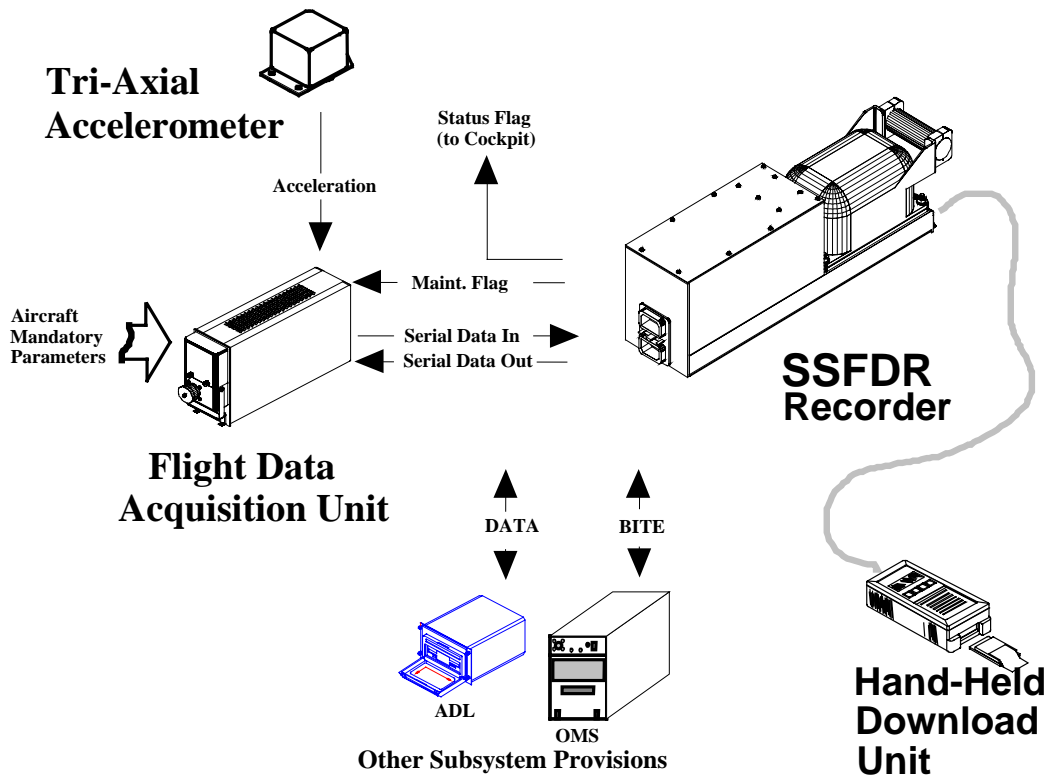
Tri-Axial Accelerometer

Acceleration

Status Flag (to Cockpit)

Maint. Flag

Aircraft Mandatory Parameters

Serial Data In

Serial Data Out

SSFDR Recorder

Flight Data Acquisition Unit

DATA

BITE

ADL

OMS

Other Subsystem Provisions

Hand-Held Download Unit